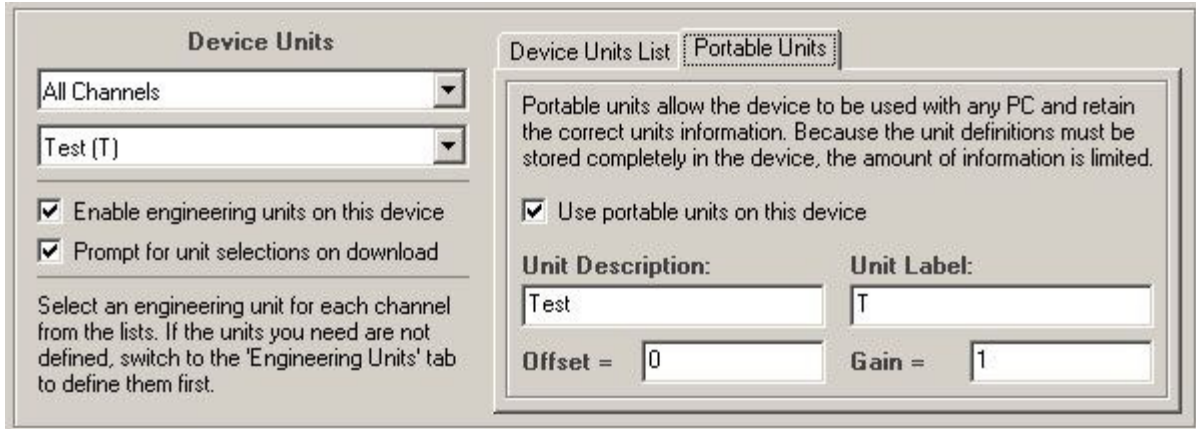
Device Units

All Channels

Test (T)

Enable engineering units on this device

Prompt for unit selections on download

Select an engineering unit for each channel from the lists. If the units you need are not defined, switch to the 'Engineering Units' tab to define them first.

Device Units List | Portable Units

Portable units allow the device to be used with any PC and retain the correct units information. Because the unit definitions must be stored completely in the device, the amount of information is limited.

Use portable units on this device

Unit Description:

Test

Unit Label:

T

Offset = 0

Gain = 1